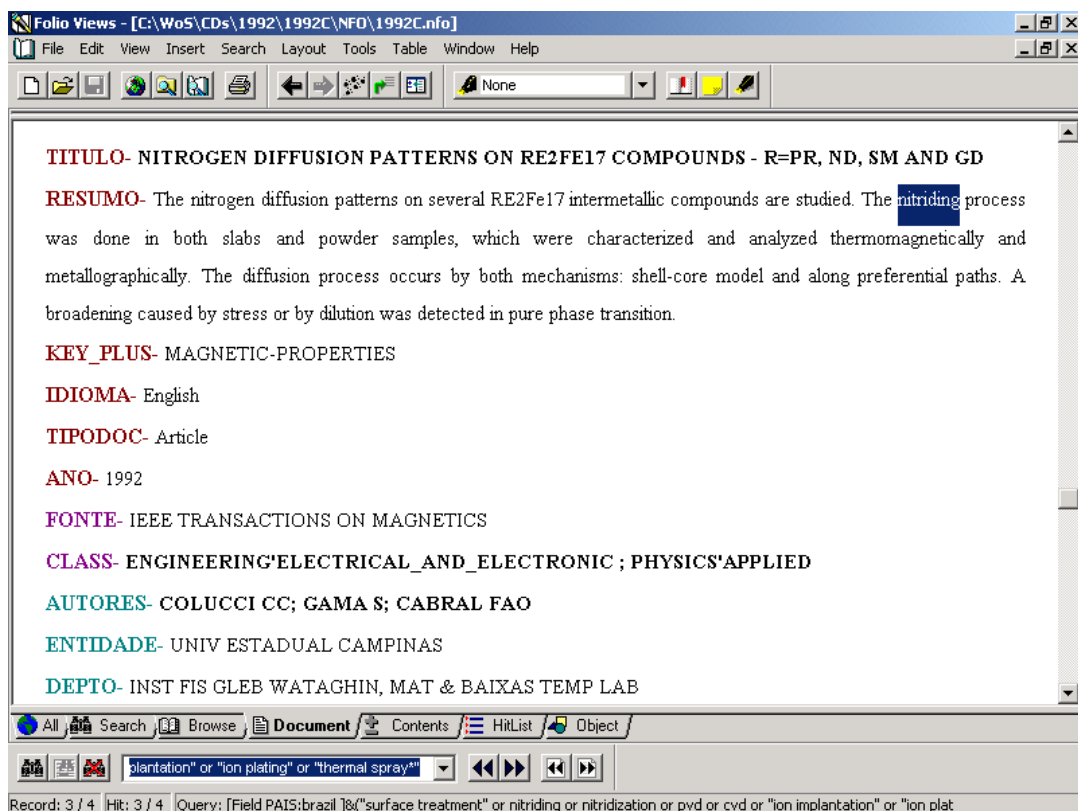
Folio Views - [C:\WoS\CDs\1992\1992C\NFO\1992C.nfo]

File Edit View Insert Search Layout Tools Table Window Help

None

TITULO- NITROGEN DIFFUSION PATTERNS ON RE2FE17 COMPOUNDS - R=PR, ND, SM AND GD

RESUMO- The nitrogen diffusion patterns on several RE2Fe17 intermetallic compounds are studied. The nitriding process was done in both slabs and powder samples, which were characterized and analyzed thermomagnetically and metallographically. The diffusion process occurs by both mechanisms: shell-core model and along preferential paths. A broadening caused by stress or by dilution was detected in pure phase transition.

KEY_PLUS- MAGNETIC-PROPERTIES

IDIOMA- English

TIPODOC- Article

ANO- 1992

FONTE- IEEE TRANSACTIONS ON MAGNETICS

CLASS- ENGINEERING'ELECTRICAL_AND_ELECTRONIC ; PHYSICS'APPLIED

AUTORES- COLUCCI CC; GAMA S; CABRAL FAO

ENTIDADE- UNIV ESTADUAL CAMPINAS

DEPTO- INST FIS GLEB WATAGHIN, MAT & BAIXAS TEMP LAB

All Search Browse Document Contents HitList Object

plantation" or "ion plating" or "thermal spray*"

Record: 3 / 4 Hit: 3 / 4 Query: [Field PAIS:brazil ]&("surface treatment" or nitriding or nitridization or pvd or cvd or "ion implantation" or "ion plat